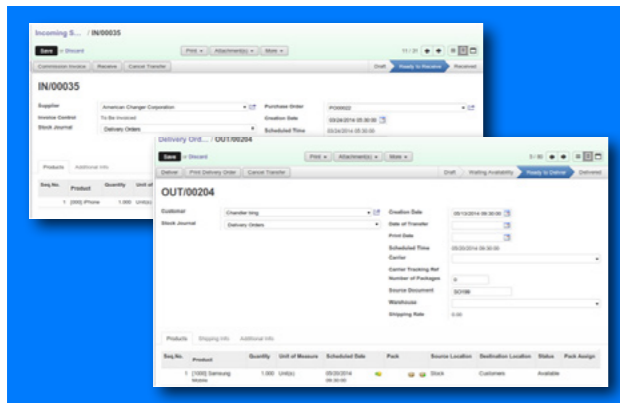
Incoming S... / IN/00035

Save or Discard

Print ▾ Attachment(s) ▾ More ▾

11 / 21

Commission Invoice Receive Cancel Transfer

Draft Ready to Receive Received

IN/00035

Supplier American Changer Corporation
Invoice Control To Be Invoiced
Stock Journal Delivery Orders

Purchase Order PO00022
Creation Date 03/24/2014 05:30:00
Scheduled Time 03/24/2014 05:30:00

Products Additional Info

Seq.No. Product Quantity Unit of

1 [000] iPhone 1.000 Unit(s)

Delivery Ord... / OUT/00204

Save or Discard

Print ▾ Attachment(s) ▾ More ▾

5 / 80

Deliver Print Delivery Order Cancel Transfer

Draft Waiting Availability Ready to Deliver Delivered

OUT/00204

Customer Chandler king
Stock Journal Delivery Orders

Creation Date 05/13/2014 06:30:00
Date of Transfer
Print Date
Scheduled Time 05/20/2014 06:30:00
Carrier
Carrier Tracking Ref
Number of Packages 0
Source Document SO109
Warehouse
Shipping Rate 0.00

Products Shipping Info Additional Info

| Seq.No. | Product | Quantity | Unit of Measure | Scheduled Date | Pack | Source Location | Destination Location | Status | Pack Assign |
|---|---|---|---|---|---|---|---|---|---|
| 1 | [1000] Samsung Mobile | 1.000 | Unit(s) | 05/20/2014 06:30:00 | | Stock | Customers | Available | |